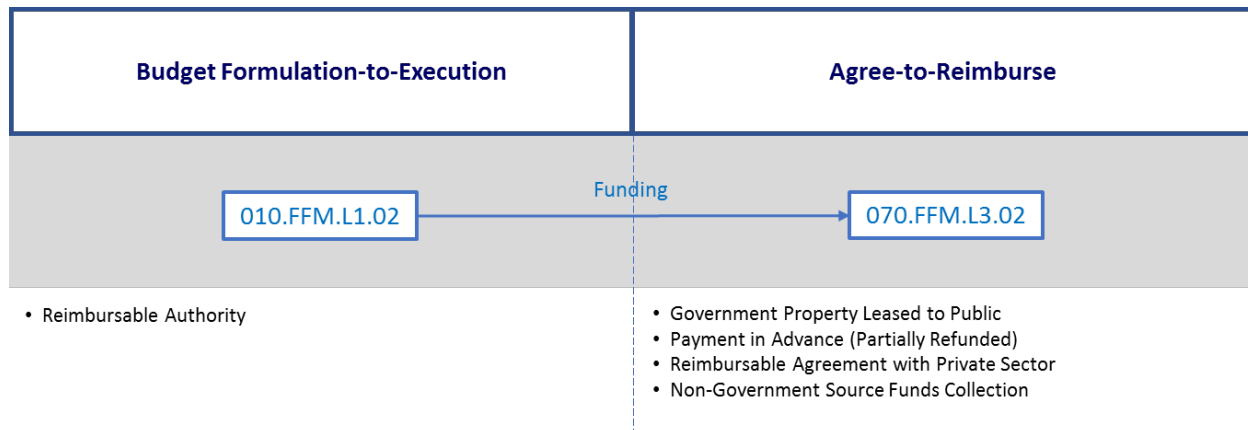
Budget Formulation-to-Execution

Agree-to-Reimburse

010.FFM.L1.02

Funding

070.FFM.L3.02

• Reimbursable Authority

• Government Property Leased to Public
• Payment in Advance (Partially Refunded)
• Reimbursable Agreement with Private Sector
• Non-Government Source Funds Collection